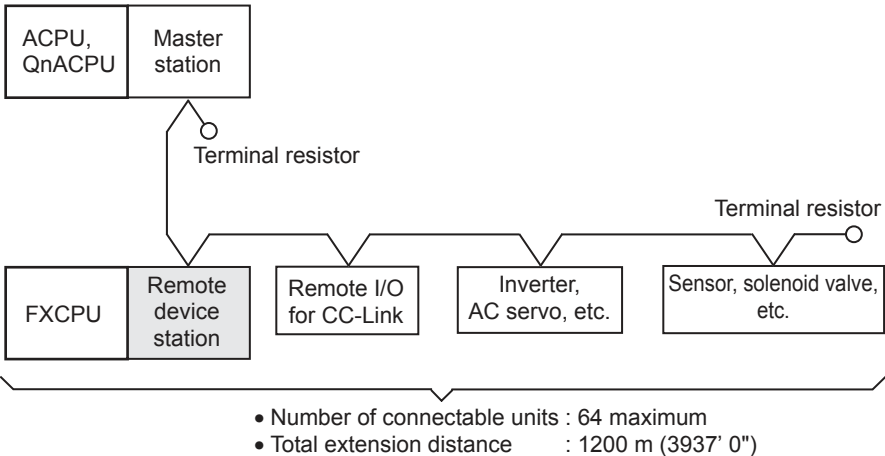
ACPU, QnACPU

Master station

Terminal resistor

Terminal resistor

FXCPU

Remote device station

Remote I/O for CC-Link

Inverter, AC servo, etc.

Sensor, solenoid valve, etc.

• Number of connectable units : 64 maximum
• Total extension distance : 1200 m (3937' 0")